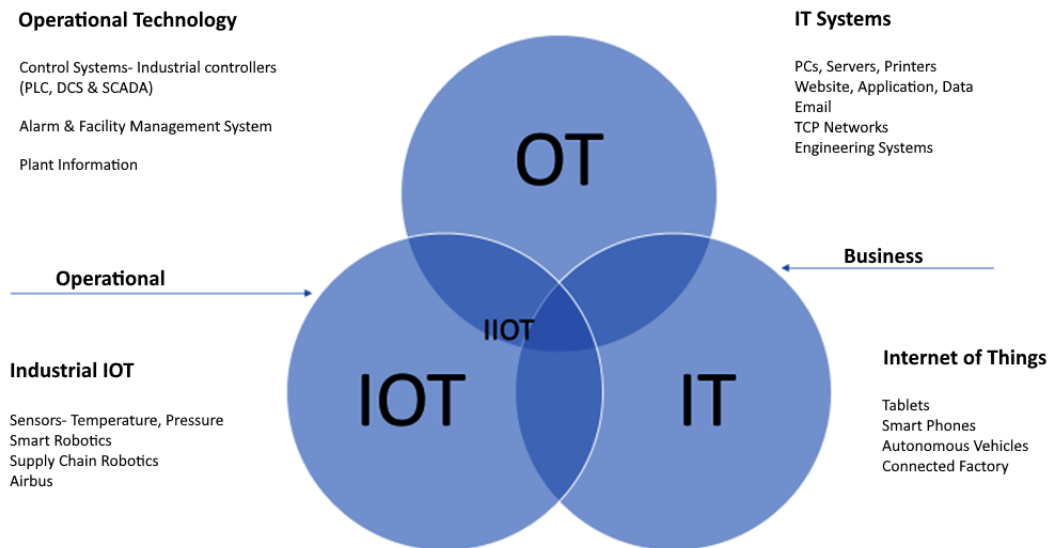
Operational Technology

Control Systems- Industrial controllers (PLC, DCS & SCADA)

Alarm & Facility Management System

Plant Information

IT Systems

PCs, Servers, Printers
Website, Application, Data
Email
TCP Networks
Engineering Systems

OT

Operational

Business

IIOT

Industrial IOT

Sensors- Temperature, Pressure
Smart Robotics
Supply Chain Robotics
Airbus

IOT

IT

Internet of Things

Tablets
Smart Phones
Autonomous Vehicles
Connected Factory